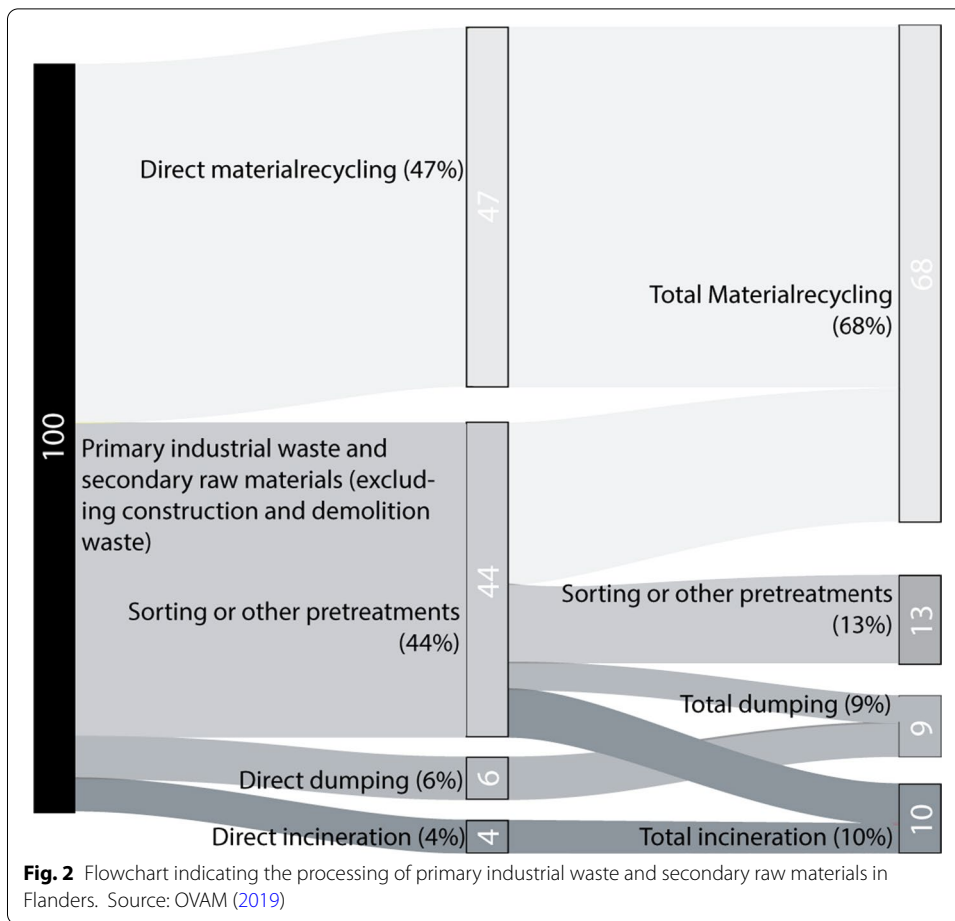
100

Direct materialrecycling (47%)

47

Total Materialrecycling (68%)

68

Primary industrial waste and secondary raw materials (excluding construction and demolition waste)

Sorting or other pretreatments (44%)

44

Sorting or other pretreatments (13%)

13

Total dumping (9%)

9

Direct dumping (6%)

6

Direct incineration (4%)

4

Total incineration (10%)

10

**Fig. 2** Flowchart indicating the processing of primary industrial waste and secondary raw materials in Flanders. Source: OVAM (2019)